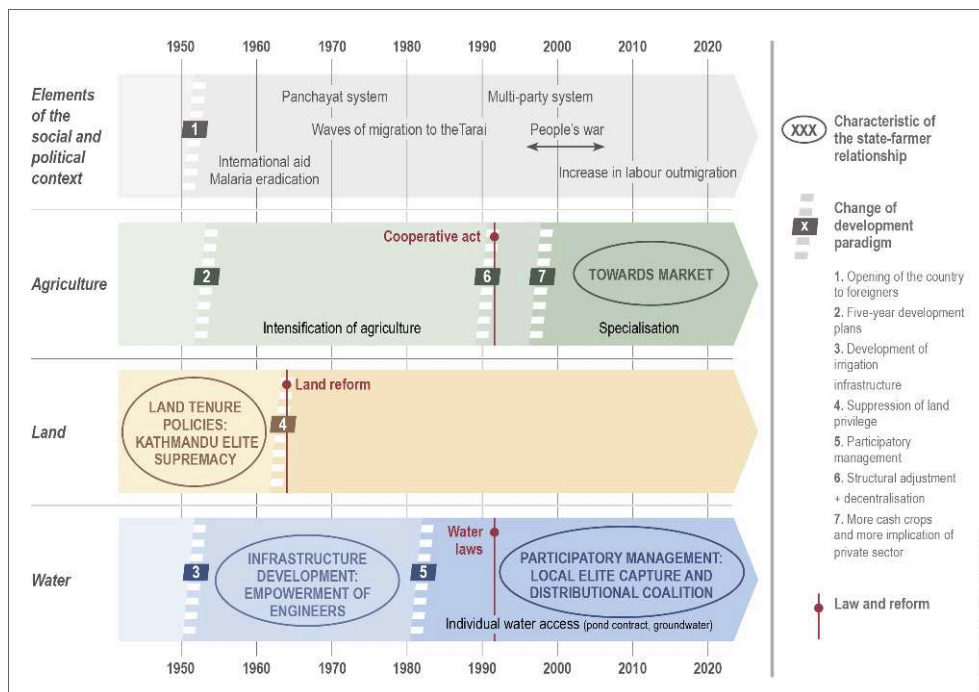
1950 1960 1970 1980 1990 2000 2010 2020

Elements of the social and political context

1

Panchayat system

Multi-party system

Waves of migration to theTarai

People's war

International aid
Malaria eradication

Increase in labour outmigration

Agriculture

2

Cooperative act

6

7

TOWARDS MARKET

Intensification of agriculture

Specialisation

Land

LAND TENURE POLICIES: KATHMANDU ELITE SUPREMACY

Land reform

4

Water

3

INFRASTRUCTURE DEVELOPMENT: EMPOWERMENT OF ENGINEERS

5

Water laws

PARTICIPATORY MANAGEMENT: LOCAL ELITE CAPTURE AND DISTRIBUTIONAL COALITION

Individual water access (pond contract, groundwater)

1950 1960 1970 1980 1990 2000 2010 2020

XXX Characteristic of the state-farmer relationship

X Change of development paradigm

1. Opening of the country to foreigners

2. Five-year development plans

3. Development of irrigation infrastructure

4. Suppression of land privilege

5. Participatory management

6. Structural adjustment + decentralisation

7. More cash crops and more implication of private sector

Law and reform